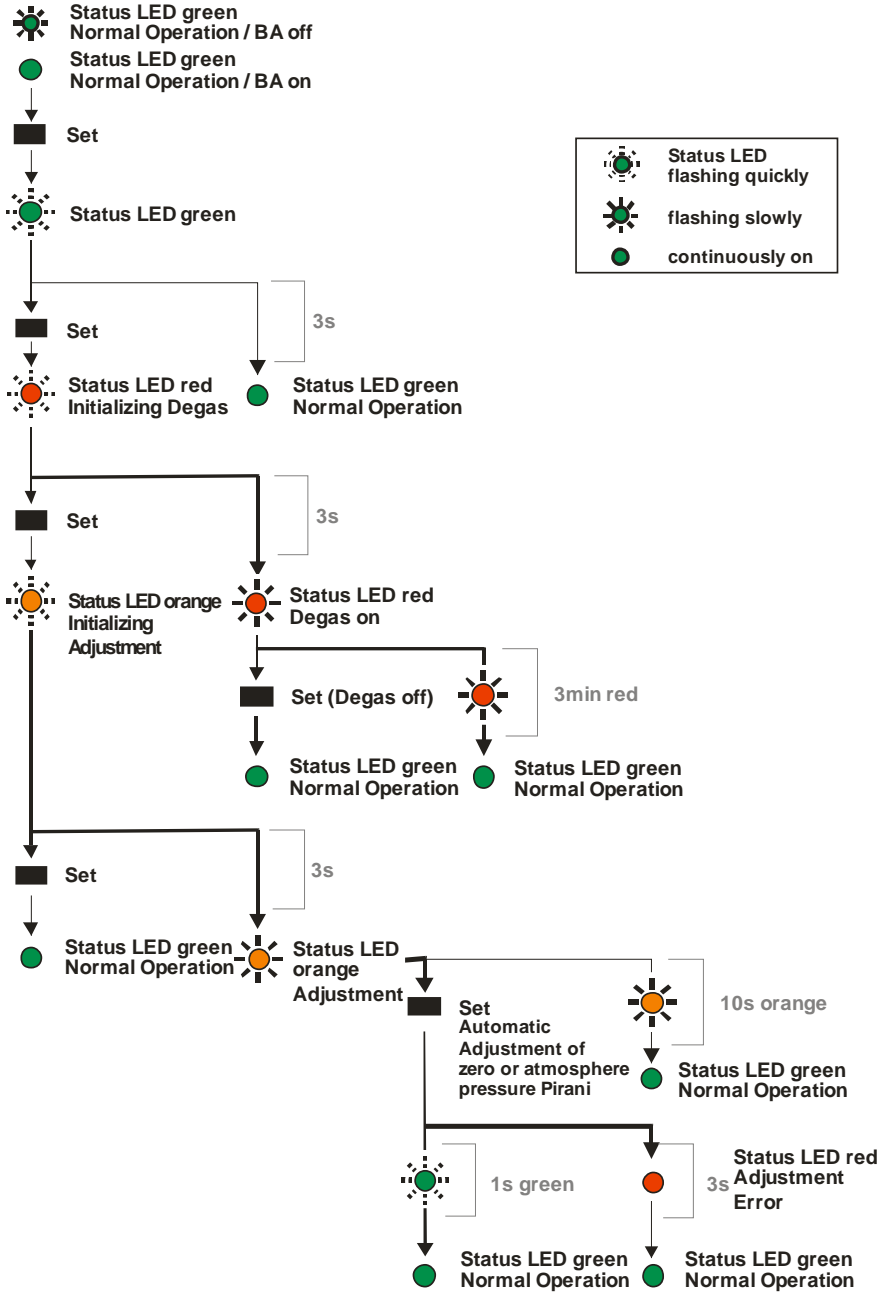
Status LED green
Normal Operation / BA off

Status LED green
Normal Operation / BA on

Set

Status LED flashing quickly
flashing slowly
continuously on

Status LED green

3s

Set

Status LED red
Initializing Degas

Status LED green
Normal Operation

3s

Set

Status LED orange
Initializing
Adjustment

Status LED red
Degas on

Set (Degas off)

3min red

Status LED green
Normal Operation

Status LED green
Normal Operation

3s

Set

Status LED green
Normal Operation

Status LED
orange
Adjustment

Set
Automatic
Adjustment of
zero or atmosphere
pressure Pirani

10s orange

Status LED green
Normal Operation

1s green

3s

Status LED red
Adjustment
Error

Status LED green
Normal Operation

Status LED green
Normal Operation